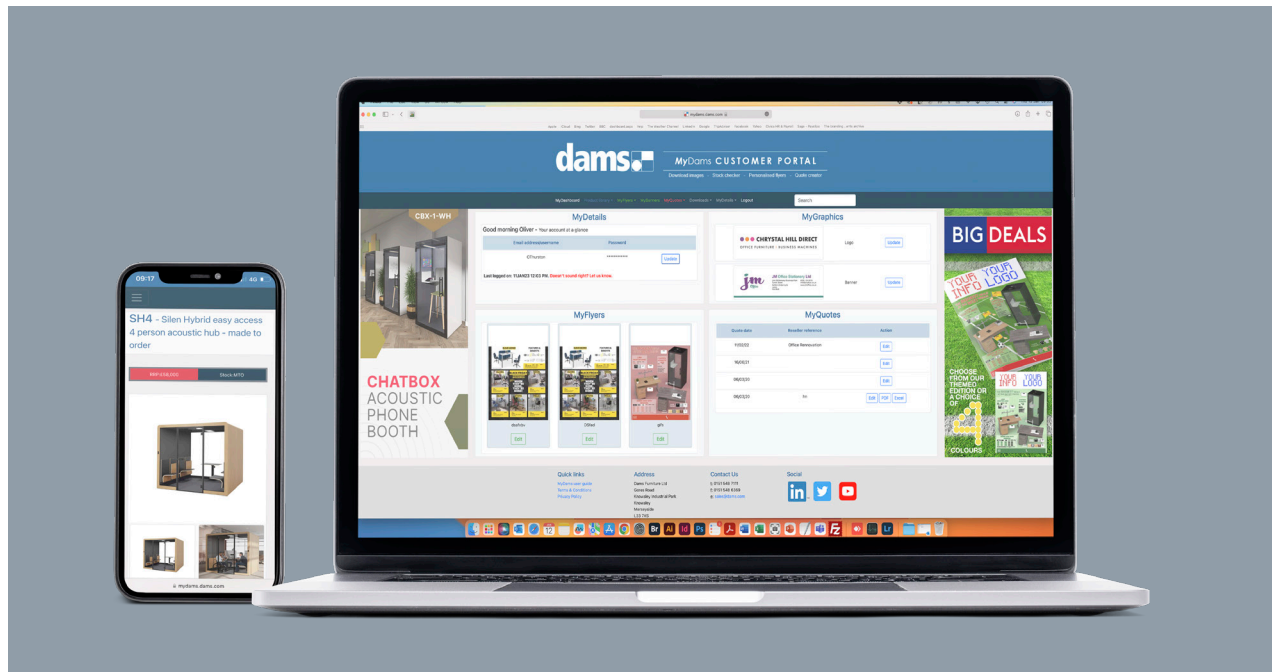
mydams.dams.com

dams

MyDams CUSTOMER PORTAL

Download images · Stock checker · Personalised flyers · Quote creator

MyDashboard · MyFlyers · Downloads · MyDetails · Logout

Search

CBX-1-WH

CHATBOX ACOUSTIC PHONE BOOTH

MyDetails

Good morning Oliver - Your account at a glance

| Email address/username | Password |
|---|---|
| OTrueden | ********** |

Update

Last logged on: 11JAN23 12:03 PM. Doesn't sound right? Let us know.

MyGraphics

CHRYSTAL HILL DIRECT
OFFICE FURNITURE · BUSINESS MACHINES

Logo

Update

jm Office Stationery Ltd

Banner

Update

MyFlyers

dbyfribv

Oilled

gfh

Edit

Edit

Edit

MyQuotes

| Quote date | Reseller reference | Action |
|---|---|---|
| 17/05/22 | Office Renovation | Edit |
| 16/05/21 | | Edit |
| 08/02/20 | | Edit |
| 08/02/20 | hs | Edit PDF Excel |

BIG DEALS

YOUR LOGO

YOUR INFO

CHOOSE FROM OUR THEMED EDITION OR A CHOICE OF 4 COLOURS

YOUR INFO

YOUR LOGO

Quick links
MyDams user guide
Terms & Conditions
Privacy Policy

Address
Dams Furniture Ltd
Gores Road
Knowsley Industrial Park
Knowsley
Merseyside
L33 7XS

Contact Us
t. 0151 548 7111
f. 0151 548 8399
e. sales@dams.com

Social

09:17

4G

SH4 - Silen Hybrid easy access 4 person acoustic hub - made to order

RRP £14,050

Stock MTO

mydams.dams.com